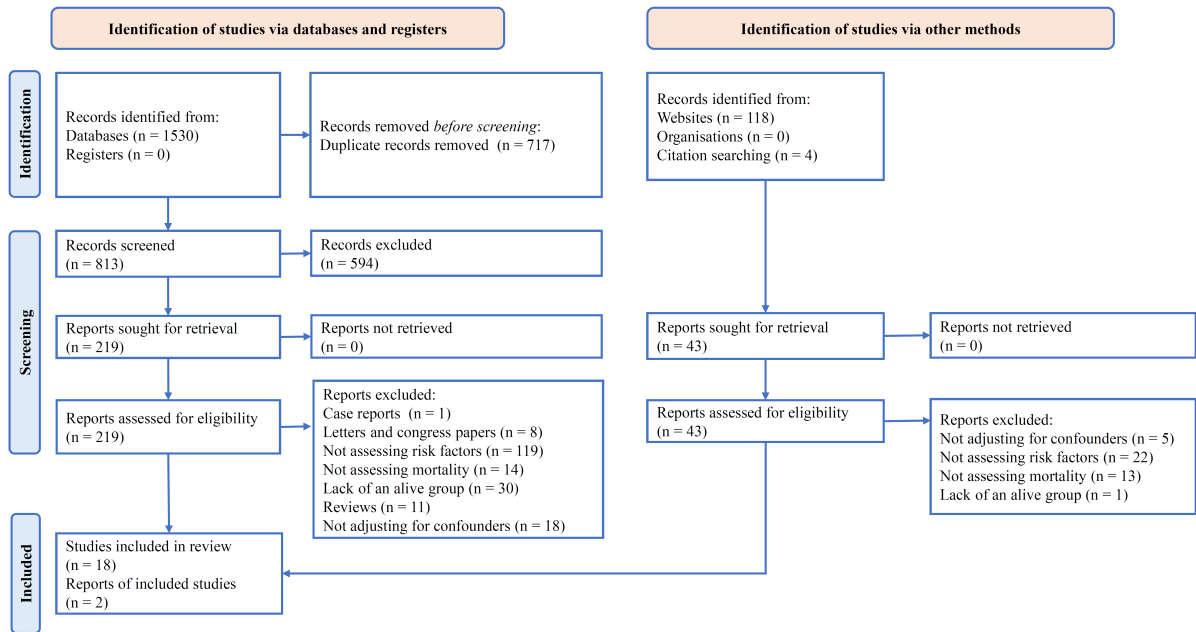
Identification of studies via databases and registers

Identification of studies via other methods

Identification

Records identified from:
Databases (n = 1530)
Registers (n = 0)

Records removed *before screening*:
Duplicate records removed (n = 717)

Records identified from:
Websites (n = 118)
Organisations (n = 0)
Citation searching (n = 4)

Screening

Records screened
(n = 813)

Records excluded
(n = 594)

Reports sought for retrieval
(n = 219)

Reports not retrieved
(n = 0)

Reports sought for retrieval
(n = 43)

Reports not retrieved
(n = 0)

Reports assessed for eligibility
(n = 219)

Reports excluded:
Case reports (n = 1)
Letters and congress papers (n = 8)
Not assessing risk factors (n = 119)
Not assessing mortality (n = 14)
Lack of an alive group (n = 30)
Reviews (n = 11)
Not adjusting for confounders (n = 18)

Reports assessed for eligibility
(n = 43)

Reports excluded:
Not adjusting for confounders (n = 5)
Not assessing risk factors (n = 22)
Not assessing mortality (n = 13)
Lack of an alive group (n = 1)

Included

Studies included in review
(n = 18)
Reports of included studies
(n = 2)